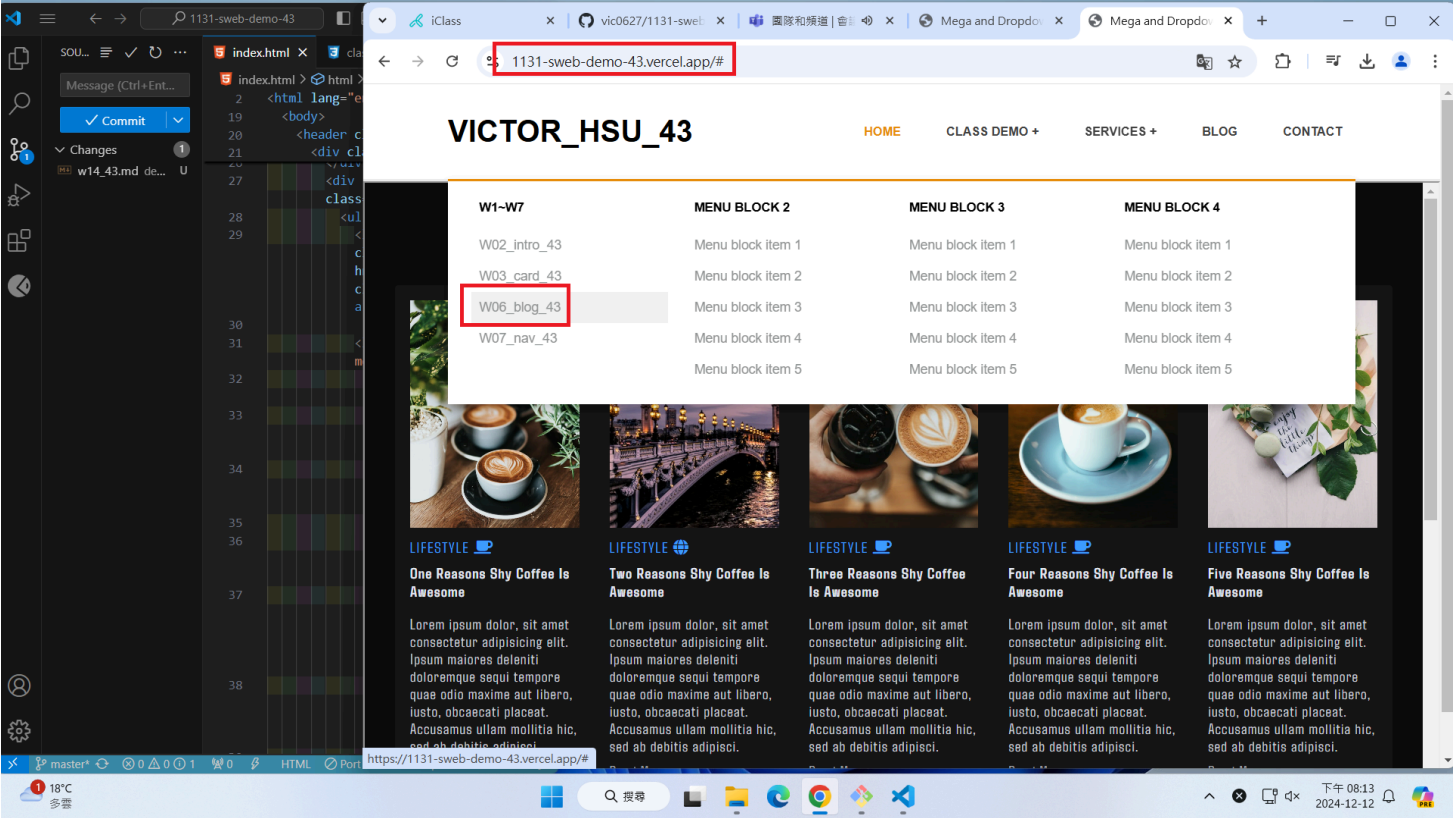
1131-sweb-demo-43

SOU...

Message (Ctrl+Ent...

Commit

Changes 1

w14_43.md de... U

index.html × cla

index.html > html

2 <html lang="e
19 <body>
20 <header c
21 <div cl
27 <div
class
28 <ul
29
30
31
32
33
34
35
36
37
38

iClass × | vic0627/1131-sweb × | 團隊和頻道 | 會 × | Mega and Dropdov × | Mega and Dropdov ×

1131-sweb-demo-43.vercel.app/#

VICTOR_HSU_43

HOME CLASS DEMO + SERVICES + BLOG CONTACT

| W1~W7 | MENU BLOCK 2 | MENU BLOCK 3 | MENU BLOCK 4 |
|---|---|---|---|
| W02_intro_43 | Menu block item 1 | Menu block item 1 | Menu block item 1 |
| W03_card_43 | Menu block item 2 | Menu block item 2 | Menu block item 2 |
| W06_blog_43 | Menu block item 3 | Menu block item 3 | Menu block item 3 |
| W07_nav_43 | Menu block item 4 | Menu block item 4 | Menu block item 4 |
| | Menu block item 5 | Menu block item 5 | Menu block item 5 |

LIFESTYLE
One Reasons Shy Coffee Is Awesome
Lorem ipsum dolor, sit amet consectetur adipisicing elit. Ipsum maiores deleniti doloremque sequi tempore quae odio maxime aut libero, iusto, obcaecati placeat. Accusamus ullam mollitia hic, sed ab debitis adipisci.

LIFESTYLE
Two Reasons Shy Coffee Is Awesome
Lorem ipsum dolor, sit amet consectetur adipisicing elit. Ipsum maiores deleniti doloremque sequi tempore quae odio maxime aut libero, iusto, obcaecati placeat. Accusamus ullam mollitia hic, sed ab debitis adipisci.

LIFESTYLE
Three Reasons Shy Coffee Is Awesome
Lorem ipsum dolor, sit amet consectetur adipisicing elit. Ipsum maiores deleniti doloremque sequi tempore quae odio maxime aut libero, iusto, obcaecati placeat. Accusamus ullam mollitia hic, sed ab debitis adipisci.

LIFESTYLE
Four Reasons Shy Coffee Is Awesome
Lorem ipsum dolor, sit amet consectetur adipisicing elit. Ipsum maiores deleniti doloremque sequi tempore quae odio maxime aut libero, iusto, obcaecati placeat. Accusamus ullam mollitia hic, sed ab debitis adipisci.

LIFESTYLE
Five Reasons Shy Coffee Is Awesome
Lorem ipsum dolor, sit amet consectetur adipisicing elit. Ipsum maiores deleniti doloremque sequi tempore quae odio maxime aut libero, iusto, obcaecati placeat. Accusamus ullam mollitia hic, sed ab debitis adipisci.

https://1131-sweb-demo-43.vercel.app/#

master* 0 0 0 1 0 HTML Port

18°C 多雲

搜尋

下午 08:13
2024-12-12